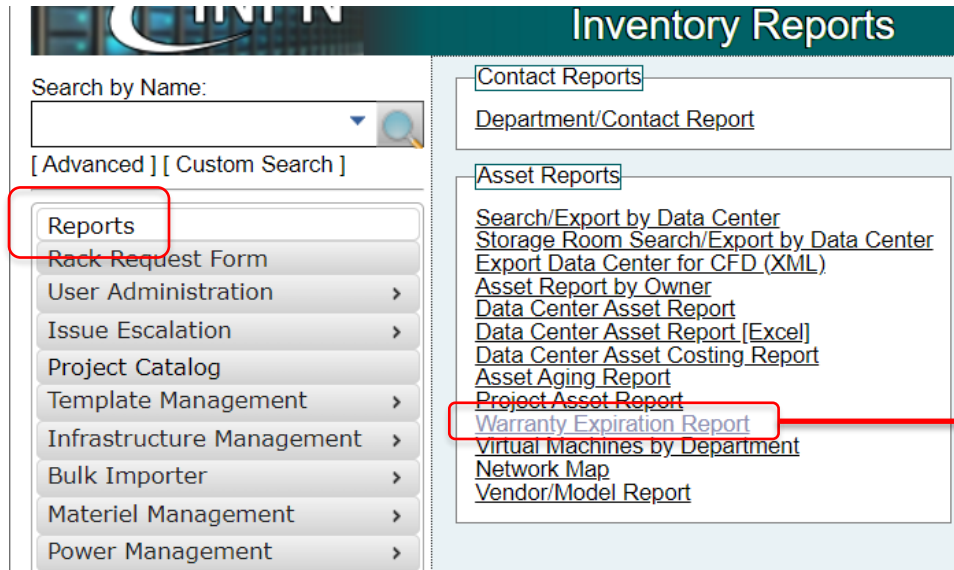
INFN

Inventory Reports

Search by Name:

[ Advanced ] [ Custom Search ]

Reports
Rack Request Form
User Administration ›
Issue Escalation ›
Project Catalog
Template Management ›
Infrastructure Management ›
Bulk Importer ›
Materiel Management ›
Power Management ›

Contact Reports

Department/Contact Report

Asset Reports

Search/Export by Data Center
Storage Room Search/Export by Data Center
Export Data Center for CFD (XML)
Asset Report by Owner
Data Center Asset Report
Data Center Asset Report [Excel]
Data Center Asset Costing Report
Asset Aging Report
Project Asset Report
Warranty Expiration Report
Virtual Machines by Department
Network Map
Vendor/Model Report